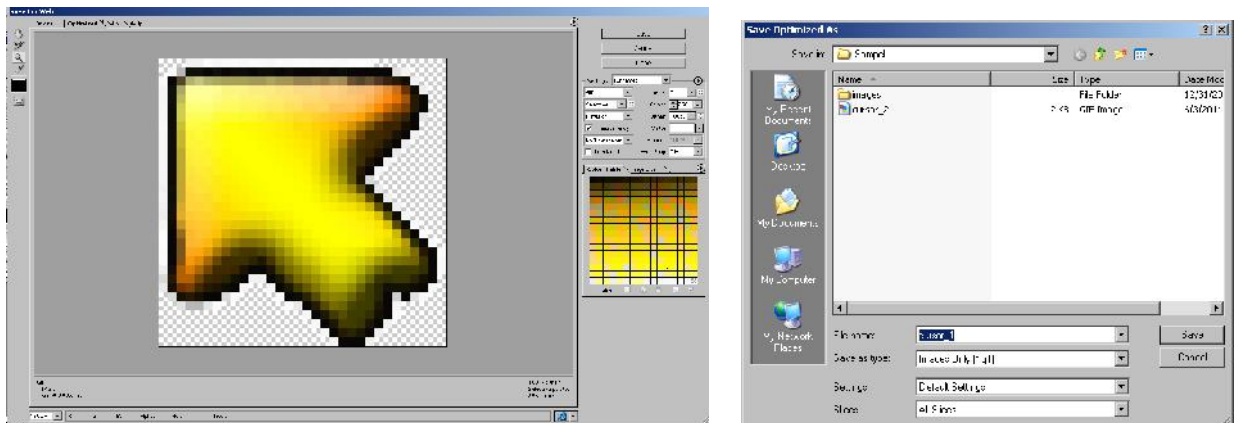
Save for Web

Original | Optimized | 2-Up | 4-Up

Save
Cancel
Done

Save Optimized As

Save in: Sample

My Recent Documents
Desktop
My Documents
My Computer
My Network Places

| Name | Size | Type | Date Mod |
|---|---|---|---|
| images | | File Folder | 12/31/20 |
| cursor_2 | 2 KB | GIF Image | 6/3/201 |

File name: cursor_1
Save as type: Images Only (*.gif)
Settings: Default Settings
Slices: All Slices

Save
Cancel